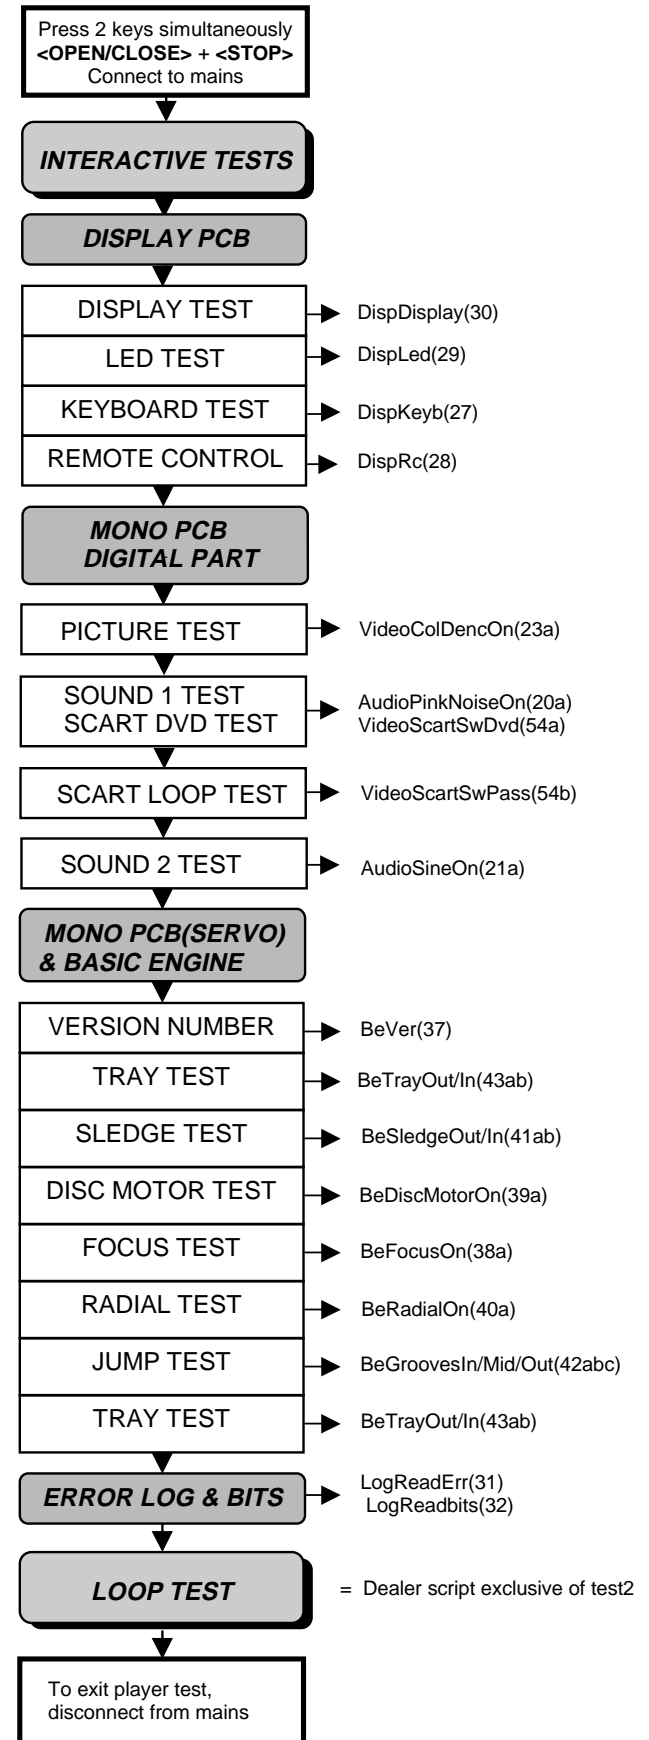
Press 2 keys simultaneously
**<OPEN/CLOSE>** + **<STOP>**
Connect to mains

***INTERACTIVE TESTS***

***DISPLAY PCB***

DISPLAY TEST → DispDisplay(30)

LED TEST → DispLed(29)

KEYBOARD TEST → DispKeyb(27)

REMOTE CONTROL → DispRc(28)

***MONO PCB DIGITAL PART***

PICTURE TEST → VideoColDencOn(23a)

SOUND 1 TEST
SCART DVD TEST → AudioPinkNoiseOn(20a)
VideoScartSwDvd(54a)

SCART LOOP TEST → VideoScartSwPass(54b)

SOUND 2 TEST → AudioSineOn(21a)

***MONO PCB(SERVO) & BASIC ENGINE***

VERSION NUMBER → BeVer(37)

TRAY TEST → BeTrayOut/In(43ab)

SLEDGE TEST → BeSledgeOut/In(41ab)

DISC MOTOR TEST → BeDiscMotorOn(39a)

FOCUS TEST → BeFocusOn(38a)

RADIAL TEST → BeRadialOn(40a)

JUMP TEST → BeGroovesIn/Mid/Out(42abc)

TRAY TEST → BeTrayOut/In(43ab)

***ERROR LOG & BITS*** → LogReadErr(31)
LogReadbits(32)

***LOOP TEST***

= Dealer script exclusive of test2

To exit player test, disconnect from mains